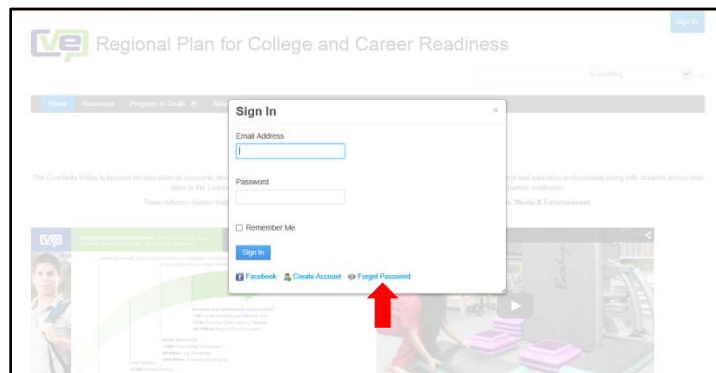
CVE Regional Plan for College and Career Readiness

Sign In

Everything

Home Resources Progress to Goals

Sign In

×

Email Address

Password

☐ Remember Me

Sign In

Facebook Create Account Forgot Password

The Coachella Valley is focused on education as economic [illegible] cities in the Coach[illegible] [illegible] and education professionals along with students across nine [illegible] employers.

These industry clusters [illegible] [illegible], Media & Entertainment.